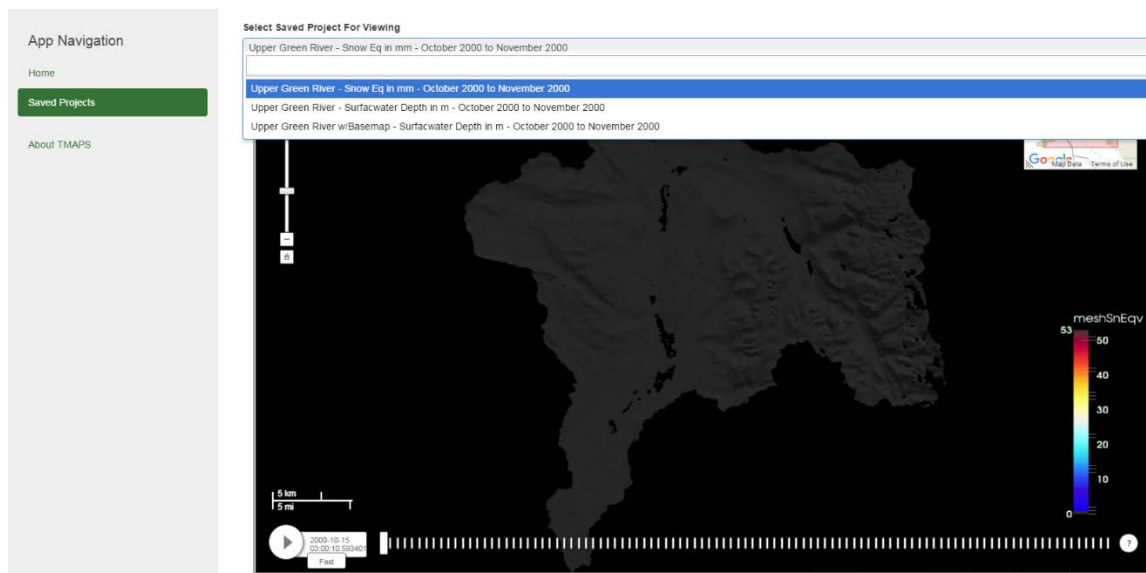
App Navigation

Home

Saved Projects

About TMAPS

Select Saved Project For Viewing

Upper Green River - Snow Eq in mm - October 2000 to November 2000

Upper Green River - Snow Eq in mm - October 2000 to November 2000
Upper Green River - Surfacwater Depth in m - October 2000 to November 2000
Upper Green River w/Basemap - Surfacwater Depth in m - October 2000 to November 2000

Google Map Data Terms of Use

–

meshSnEqv
53
50
40
30
20
10
0

5 km
5 mi

2000-10-15 03:00:10.593401
Fast

?